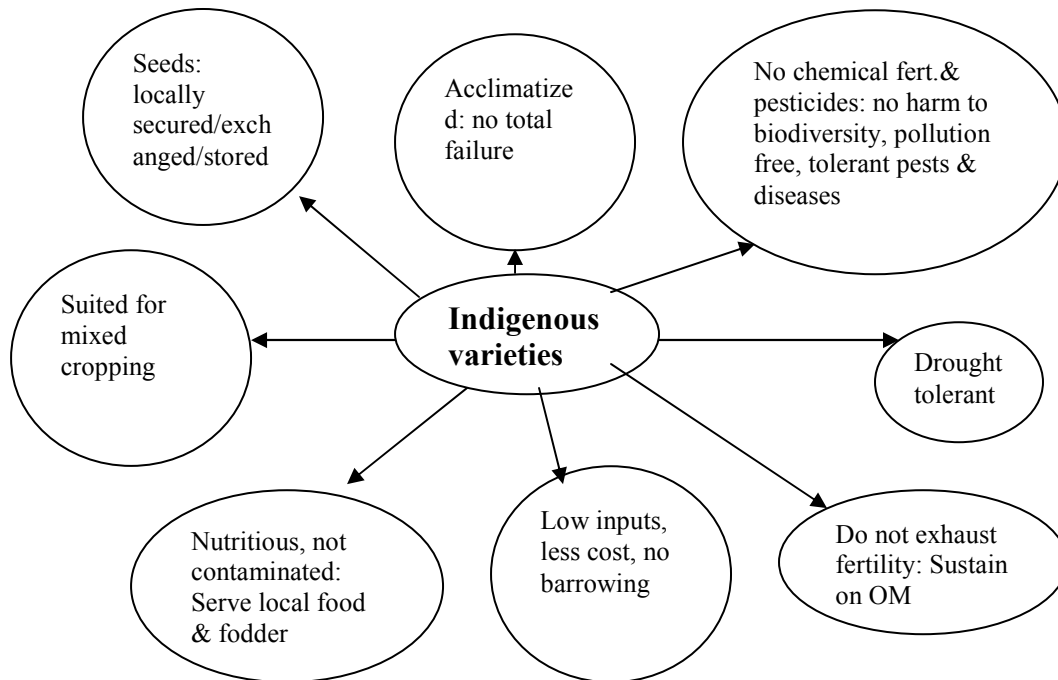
Indigenous varieties

Seeds: locally secured/exchanged/stored

Acclimatized: no total failure

No chemical fert.& pesticides: no harm to biodiversity, pollution free, tolerant pests & diseases

Suited for mixed cropping

Drought tolerant

Nutritious, not contaminated: Serve local food & fodder

Low inputs, less cost, no barrowing

Do not exhaust fertility: Sustain on OM